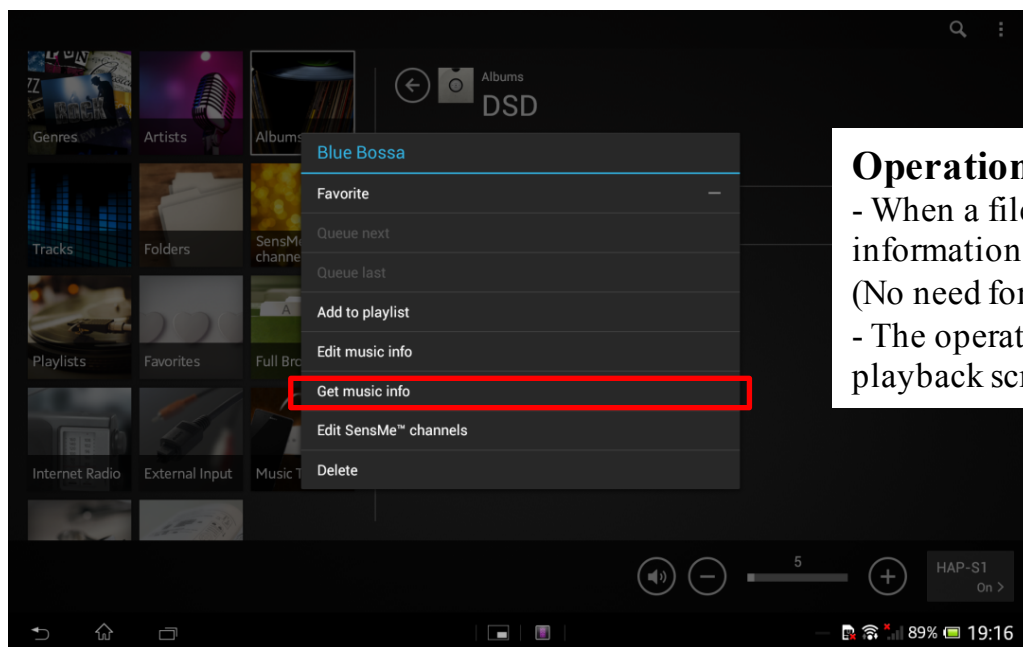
Genres
Artists
Albums
Tracks
Folders
SensMe channe
Playlists
Favorites
Full Bro
Internet Radio
External Input
Music T

Albums
DSD

Blue Bossa
Favorite
Queue next
Queue last
Add to playlist
Edit music info
Get music info
Edit SensMe™ channels
Delete

Operation
- When a fil
information
(No need for
- The operat
playback scr

5
HAP-S1
On >

89% 19:16